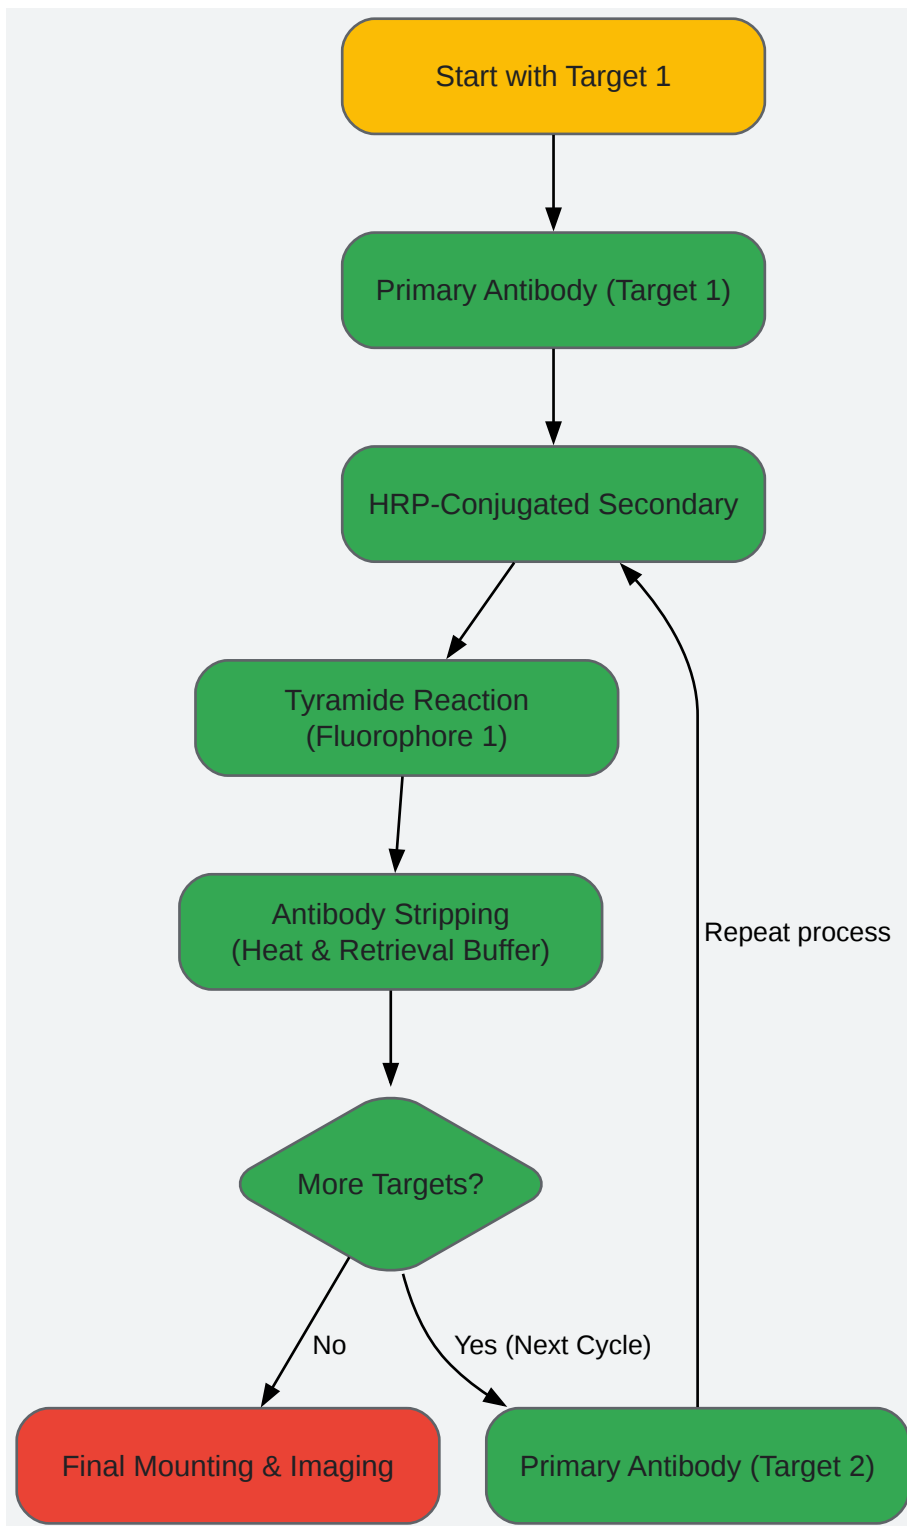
Start with Target 1

Primary Antibody (Target 1)

HRP-Conjugated Secondary

Tyramide Reaction (Fluorophore 1)

Antibody Stripping (Heat & Retrieval Buffer)

More Targets?

No

Yes (Next Cycle)

Final Mounting & Imaging

Primary Antibody (Target 2)

Repeat process